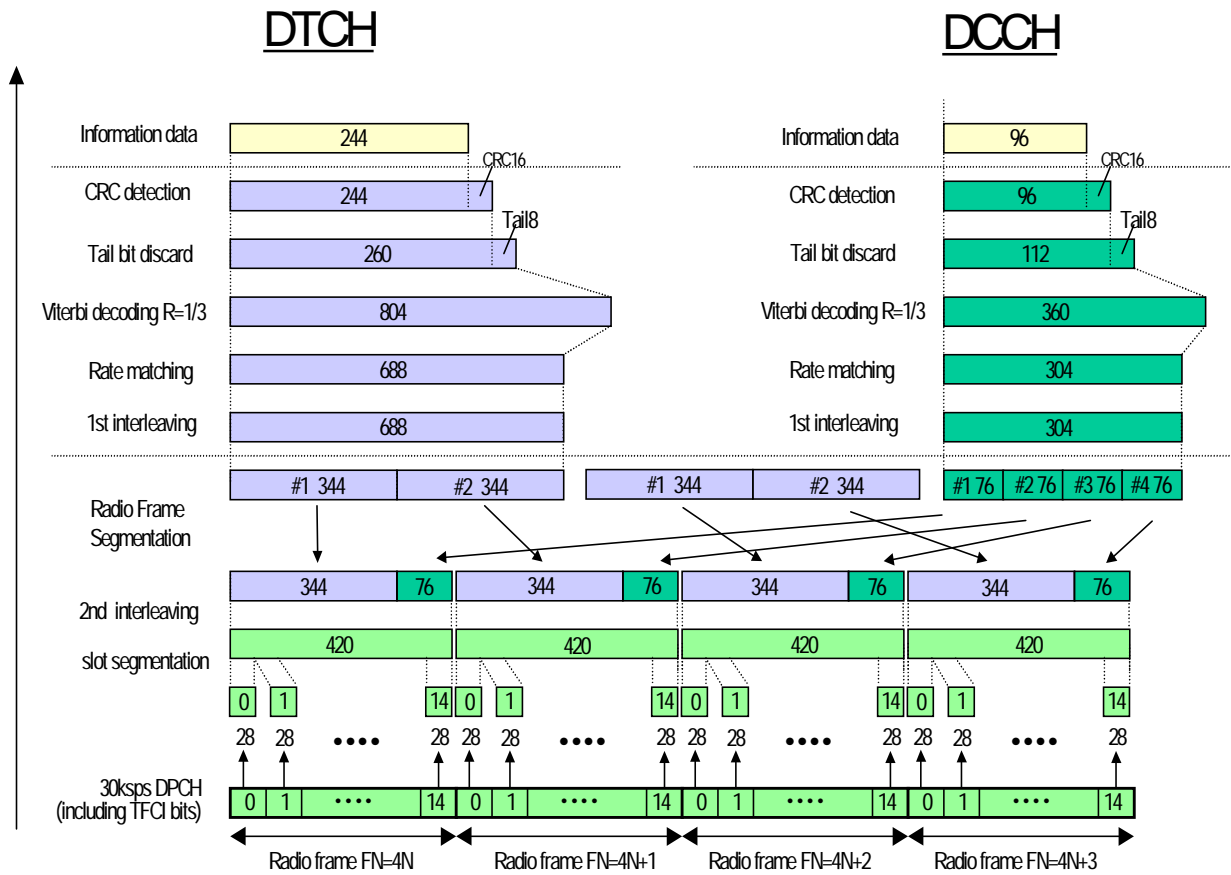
DTCH

DCCH

Information data
244
CRC16
CRC detection
244
Tail8
Tail bit discard
260
Viterbi decoding R=1/3
804
Rate matching
688
1st interleaving
688

Information data
96
CRC16
CRC detection
96
Tail8
Tail bit discard
112
Viterbi decoding R=1/3
360
Rate matching
304
1st interleaving
304

#1 344
#2 344
#1 344
#2 344
#1 76
#2 76
#3 76
#4 76

Radio Frame Segmentation

344
76
344
76
344
76
344
76

2nd interleaving
420
420
420
420

slot segmentation

0
1
14
0
1
14
0
1
14
0
1
14

28 28 •••• 28 28 28 •••• 28 28 28 •••• 28 28 28 •••• 28

30ksps DPCH (including TFCI bits)
0
1
••••
14
0
1
••••
14
0
1
••••
14
0
1
••••
14

Radio frame FN=4N
Radio frame FN=4N+1
Radio frame FN=4N+2
Radio frame FN=4N+3